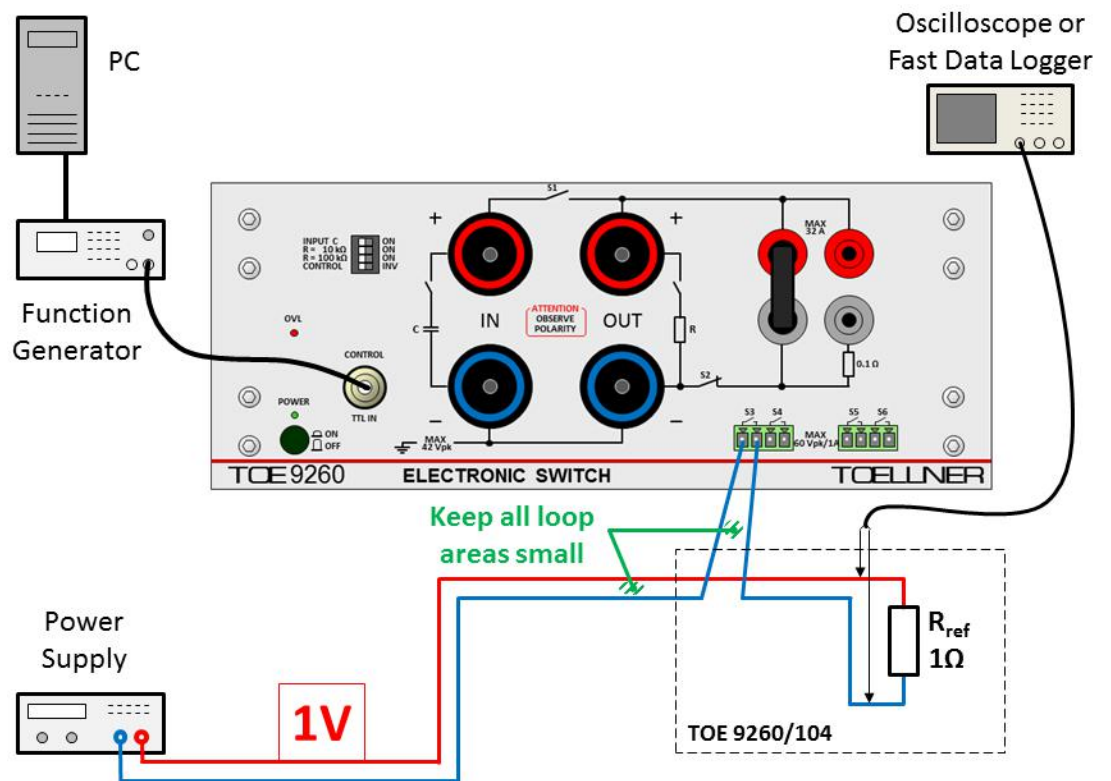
PC

Oscilloscope or Fast Data Logger

Function Generator

S1

+

+

MAX 32 A

INPUT C
R = 10 kΩ
R = 100 kΩ
CONTROL

ON
ON
ON
INV

OVL

C

IN

ATTENTION
OBSERVE
POLARITY

OUT

R

CONTROL

TTL IN

S2

0.1 Ω

POWER

ON
OFF

–

–

MAX 42 Vpk

S3 S4

MAX 60 Vpk/1A

S5 S6

TOE 9260

ELECTRONIC SWITCH

TOELLNER

Keep all loop areas small

Power Supply

$R_{ref}$
1Ω

1V

TOE 9260/104